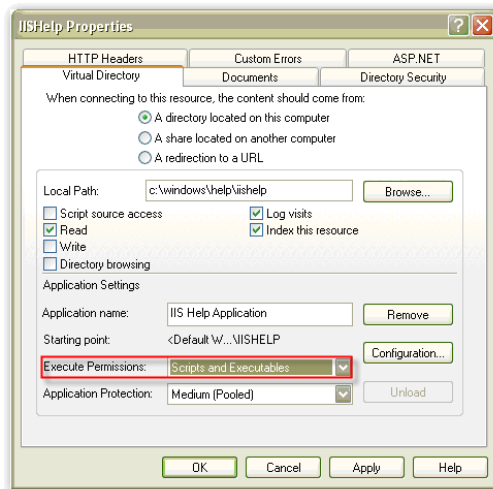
IISHelp Properties

HTTP Headers | Custom Errors | ASP.NET
Virtual Directory | Documents | Directory Security

When connecting to this resource, the content should come from:
A directory located on this computer
A share located on another computer
A redirection to a URL

Local Path: c:\windows\help\iishelp
Browse...

Script source access
Read
Write
Directory browsing
Log visits
Index this resource

Application Settings

Application name: IIS Help Application
Remove

Starting point: <Default W...\IISHELP
Configuration...

Execute Permissions: Scripts and Executables

Application Protection: Medium (Pooled)
Unload

OK
Cancel
Apply
Help